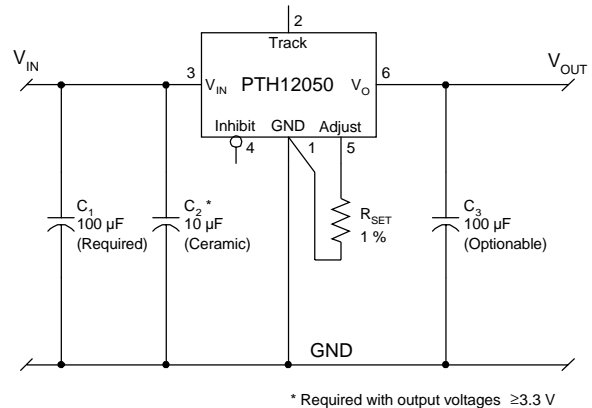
2
Track
$V_{IN}$
3
$V_{IN}$
PTH12050
$V_O$
6
$V_{OUT}$
Inhibit
GND
Adjust
4
1
5
$C_1$
100 µF
(Required)
$C_2$ *
10 µF
(Ceramic)
$R_{SET}$
1 %
$C_3$
100 µF
(Optionable)
GND

* Required with output voltages ≥3.3 V